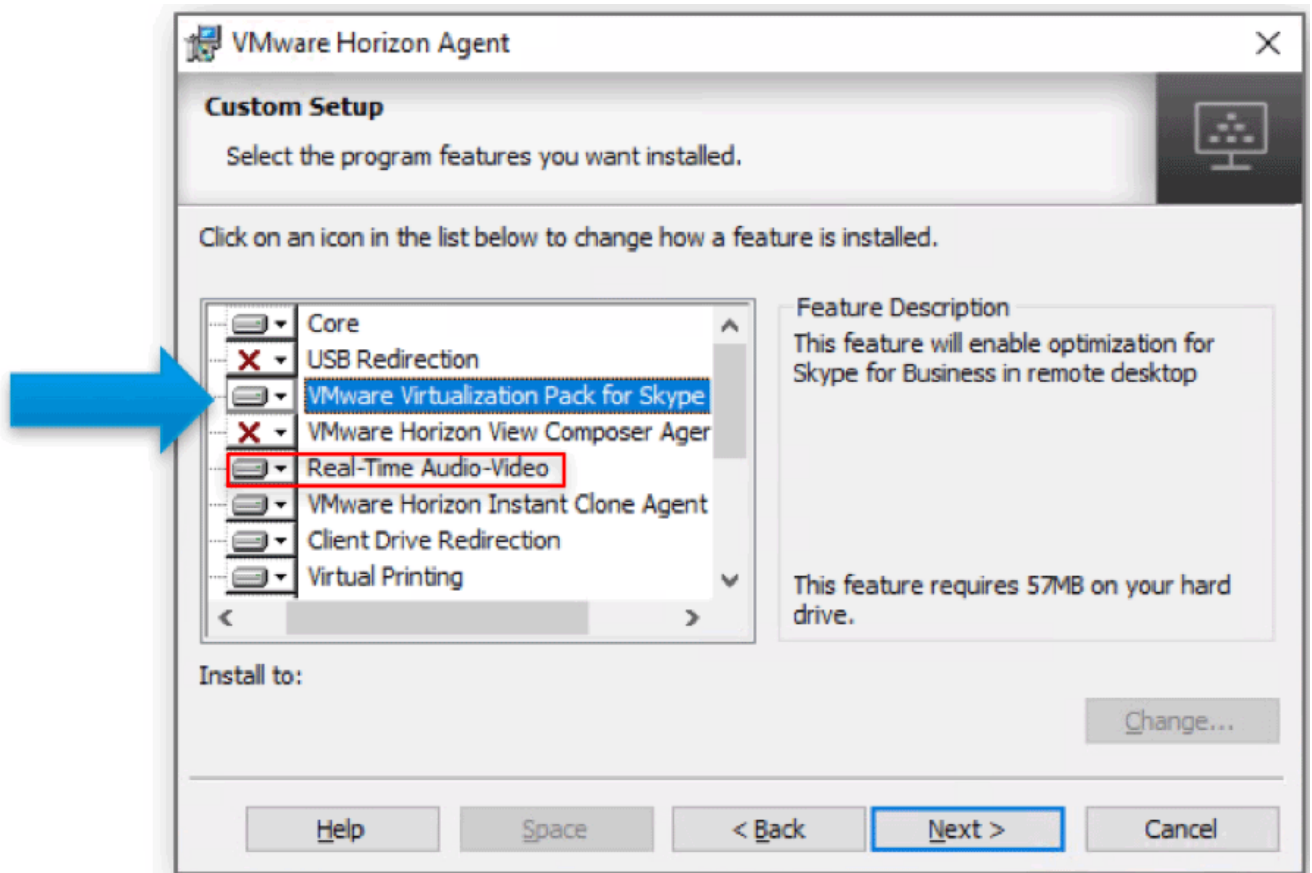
VMware Horizon Agent

Custom Setup

Select the program features you want installed.

Click on an icon in the list below to change how a feature is installed.

Core
USB Redirection
VMware Virtualization Pack for Skype
VMware Horizon View Composer Ager
Real-Time Audio-Video
VMware Horizon Instant Clone Agent
Client Drive Redirection
Virtual Printing

Feature Description
This feature will enable optimization for Skype for Business in remote desktop

This feature requires 57MB on your hard drive.

Install to:

Change...

Help
Space
< Back
Next >
Cancel